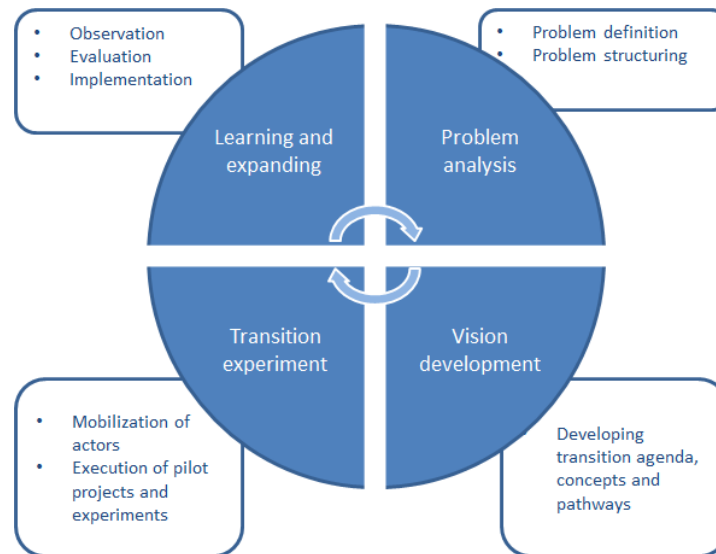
- Observation
- Evaluation
- Implementation

- Problem definition
- Problem structuring

Learning and expanding

Problem analysis

Transition experiment

Vision development

- Mobilization of actors
- Execution of pilot projects and experiments

Developing transition agenda, concepts and pathways